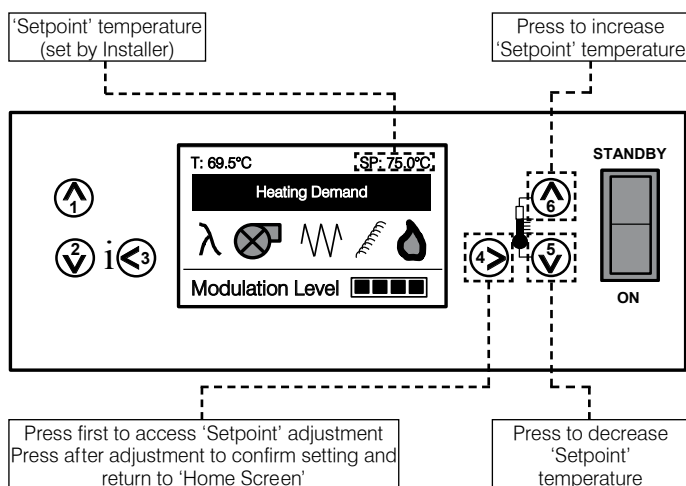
'Setpoint' temperature (set by Installer)

Press to increase 'Setpoint' temperature

T: 69.5°C

SP: 75.0°C

Heating Demand

$\lambda$

Modulation Level

1

2

i

3

4

6

5

STANDBY

ON

Press first to access 'Setpoint' adjustment
Press after adjustment to confirm setting and return to 'Home Screen'

Press to decrease 'Setpoint' temperature